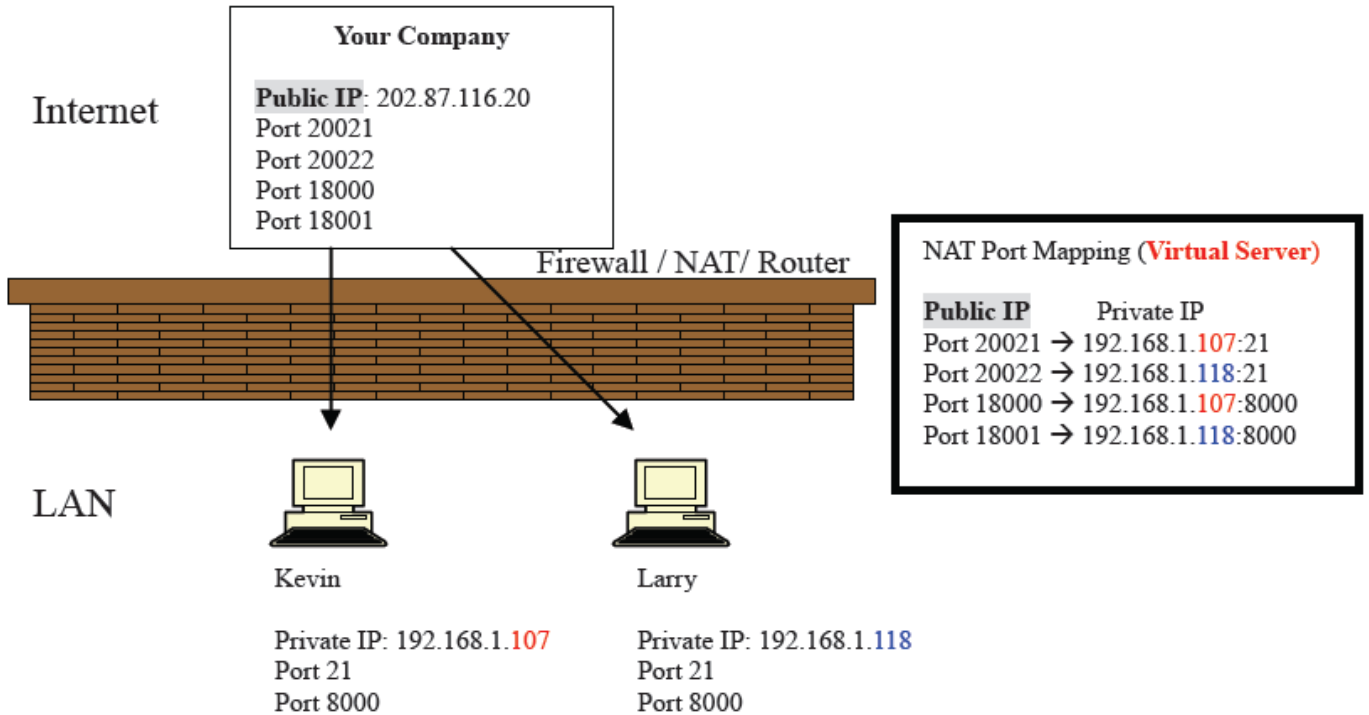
Internet

Your Company

Public IP: 202.87.116.20
Port 20021
Port 20022
Port 18000
Port 18001

Firewall / NAT/ Router

NAT Port Mapping (Virtual Server)

Public IP Private IP
Port 20021 → 192.168.1.107:21
Port 20022 → 192.168.1.118:21
Port 18000 → 192.168.1.107:8000
Port 18001 → 192.168.1.118:8000

LAN

Kevin

Private IP: 192.168.1.107
Port 21
Port 8000

Larry

Private IP: 192.168.1.118
Port 21
Port 8000